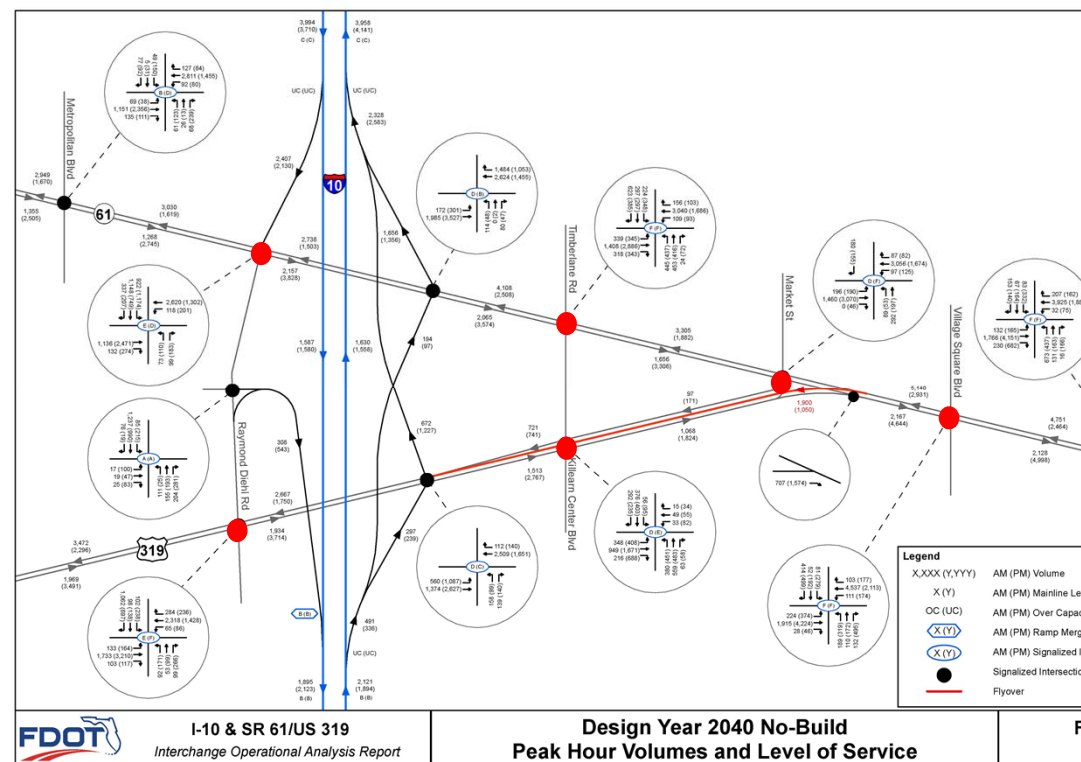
3,984 (3,710) C (C)

3,958 (4,141) C (C)

Metropolitan Blvd

127 (84)
2,811 (1,455)
92 (80)
B (D)
69 (38)
1,151 (2,356)
135 (111)

UC (UC)

UC (UC)

2,328 (2,583)

2,949 (1,670)

1,355 (2,505)

61

3,030 (1,619)

1,268 (2,745)

2,407 (2,130)

10

1,484 (1,053)
2,624 (1,455)
D (B)
172 (301)
1,985 (3,527)

156 (103)
3,040 (1,686)
109 (93)
F (F)
339 (345)
1,408 (2,586)
318 (343)

Timberlane Rd

2,738 (1,503)

2,157 (3,828)

1,656 (1,356)

2,620 (1,302)
118 (201)
E (D)
1,136 (2,471)
132 (274)

4,108 (2,508)

2,065 (3,574)

Market St

87 (82)
3,056 (1,674)
97 (125)
D (F)
196 (190)
1,460 (3,070)
0 (46)

Village Square Blvd

207 (162)
3,925 (1,68
32 (75)
F (F)
132 (165)
1,766 (4,151)
230 (662)

1,587 (1,580)

1,630 (1,558)

194 (97)

3,395 (1,882)

1,656 (3,306)

A (A)
17 (100)
19 (47)
25 (63)

Raymond Diehl Rd

308 (543)

672 (1,227)

721 (741)

97 (171)

1,900 (1,050)

5,140 (2,931)

2,167 (4,644)

4,751 (2,464)

1,068 (1,824)

1,513 (2,767)

Killearn Center Blvd

707 (1,574)

2,128 (4,998)

2,667 (1,750)

1,934 (3,714)

15 (34)
49 (55)
33 (82)
D (E)
348 (408)
949 (1,671)
216 (688)

3,472 (2,296)

319

1,969 (3,491)

297 (239)

112 (140)
2,509 (1,651)
D (C)
560 (1,087)
1,374 (2,627)

103 (177)
4,537 (2,113)
111 (174)
F (F)
224 (374)
1,915 (4,224)
28 (46)

284 (236)
2,318 (1,428)
65 (66)
E (F)
133 (164)
1,733 (3,210)
103 (117)

B (B)

491 (336)

UC (UC)

1,895 (2,123) B (B)

2,121 (1,894) B (B)

Legend
X,XXX (Y,YYY) AM (PM) Volume
X (Y) AM (PM) Mainline Le
OC (UC) AM (PM) Over Capac
X (Y) AM (PM) Ramp Merg
X (Y) AM (PM) Signalized I
Signalized Intersecti
Flyover

FDOT

I-10 & SR 61/US 319
Interchange Operational Analysis Report

Design Year 2040 No-Build
Peak Hour Volumes and Level of Service

F